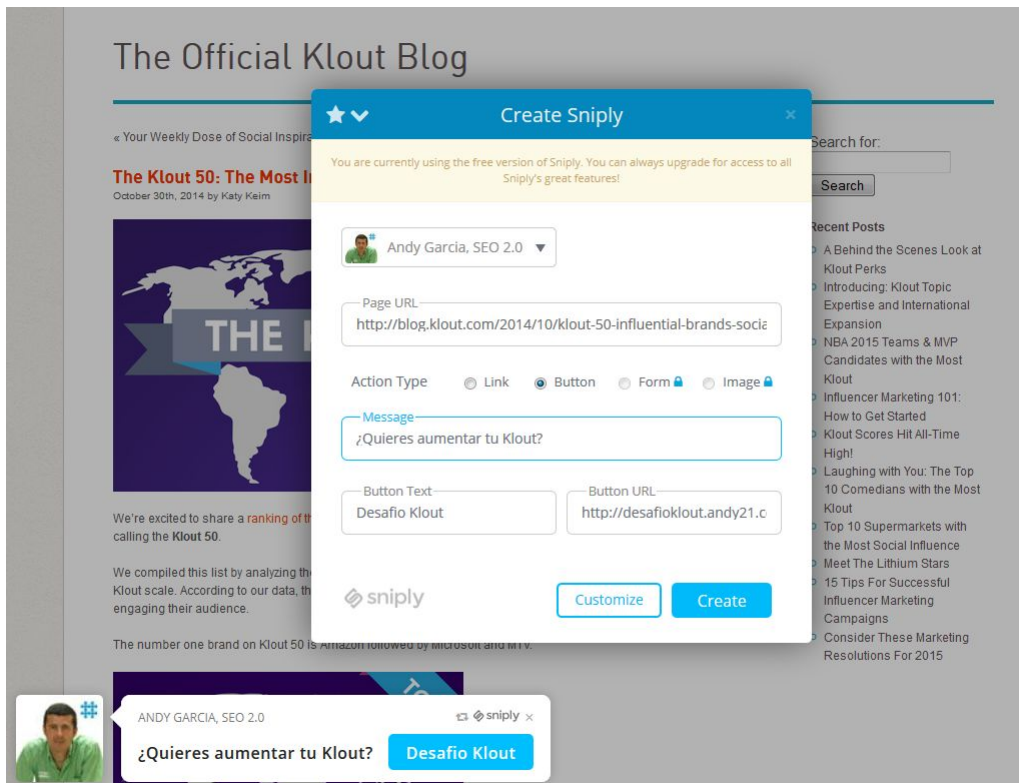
The Official Klout Blog

« Your Weekly Dose of Social Inspira

The Klout 50: The Most I

October 30th, 2014 by Katy Keim

THE K

We're excited to share a ranking of th calling the Klout 50.

We compiled this list by analyzing the Klout scale. According to our data, th engaging their audience.

The number one brand on Klout 50 is Amazon followed by Microsoft and MTV.

Create Sniply

×

You are currently using the free version of Sniply. You can always upgrade for access to all Sniply's great features!

Andy Garcia, SEO 2.0

Page URL
http://blog.klout.com/2014/10/klout-50-influential-brands-socia

Action Type Link Button Form Image

Message
¿Quieres aumentar tu Klout?

Button Text
Desafio Klout

Button URL
http://desafioklout.andy21.c

sniply

Customize

Create

Search for:

Search

Recent Posts

A Behind the Scenes Look at Klout Perks

Introducing: Klout Topic Expertise and International Expansion

NBA 2015 Teams & MVP Candidates with the Most Klout

Influencer Marketing 101: How to Get Started

Klout Scores Hit All-Time High!

Laughing with You: The Top 10 Comedians with the Most Klout

Top 10 Supermarkets with the Most Social Influence

Meet The Lithium Stars

15 Tips For Successful Influencer Marketing Campaigns

Consider These Marketing Resolutions For 2015

ANDY GARCIA, SEO 2.0

sniply ×

¿Quieres aumentar tu Klout?

Desafio Klout